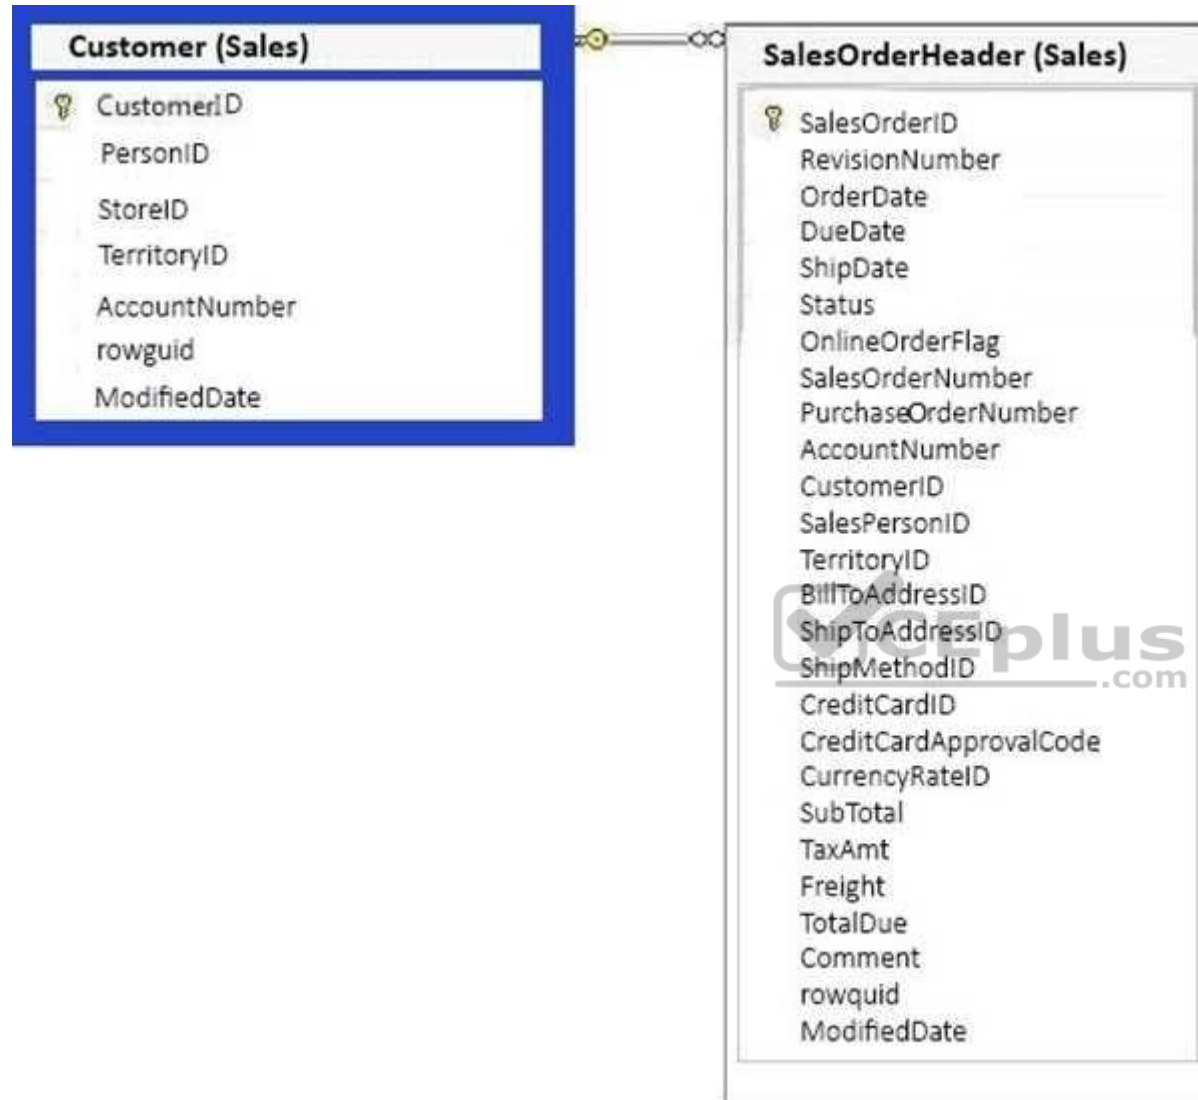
Customer (Sales)

CustomerID
PersonID
StoreID
TerritoryID
AccountNumber
rowguid
ModifiedDate

SalesOrderHeader (Sales)

SalesOrderID
RevisionNumber
OrderDate
DueDate
ShipDate
Status
OnlineOrderFlag
SalesOrderNumber
PurchaseOrderNumber
AccountNumber
CustomerID
SalesPersonID
TerritoryID
BillToAddressID
ShipToAddressID
ShipMethodID
CreditCardID
CreditCardApprovalCode
CurrencyRateID
SubTotal
TaxAmt
Freight
TotalDue
Comment
rowquid
ModifiedDate

VCEplus
.com